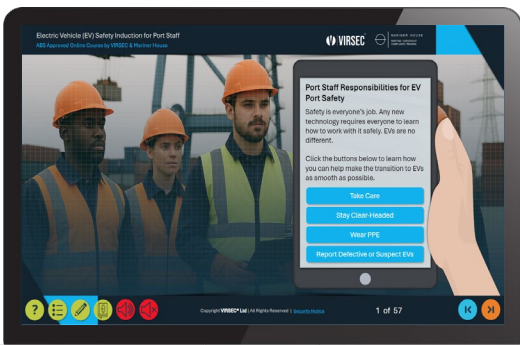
Electric Vehicle (EV) Safety Induction for Port Staff
ABS Approved Online Course by VIRSEC & Mariner House

VIRSEC

MARINER HOUSE

Port Staff Responsibilities for EV Port Safety

Safety is everyone's job. Any new technology requires everyone to learn how to work with it safely. EVs are no different.

Click the buttons below to learn how you can help make the transition to EVs as smooth as possible.

Take Care

Stay Clear-Headed

Wear PPE

Report Defective or Suspect EVs

Copyright VIRSEC® Ltd | All Rights Reserved | Security Notice

1 of 57